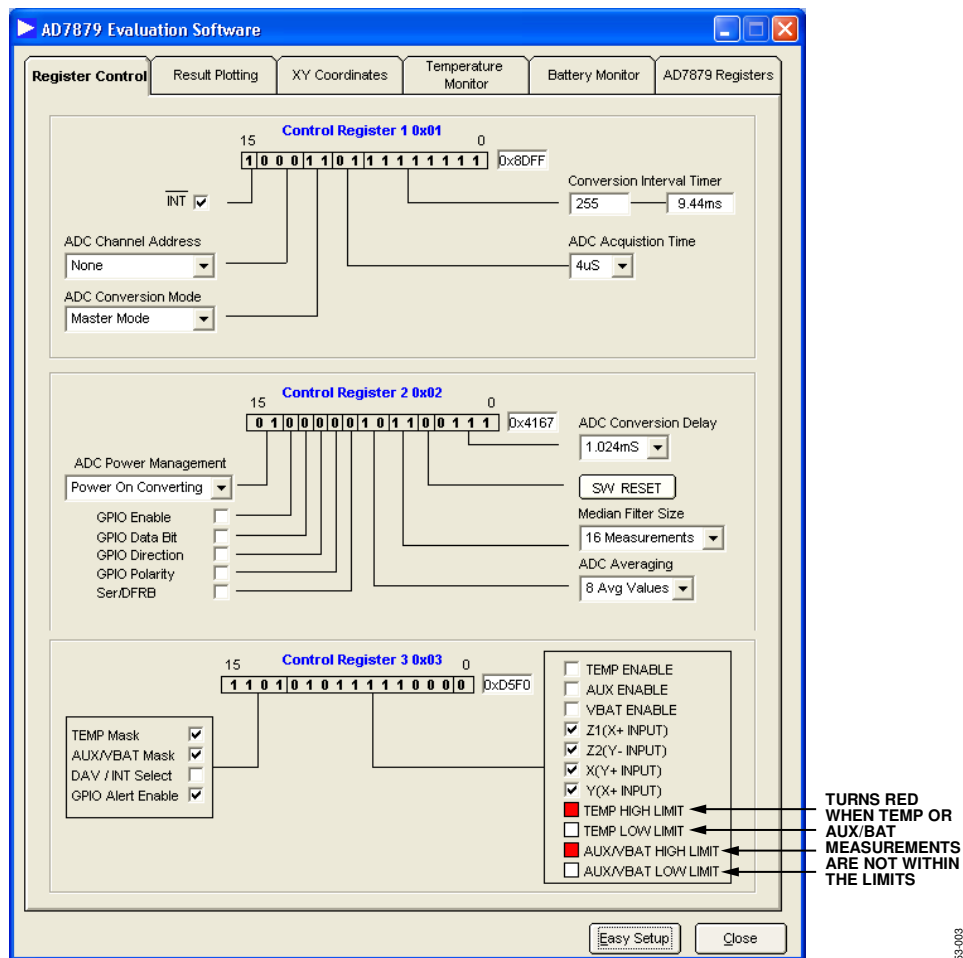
AD7879 Evaluation Software

Register Control | Result Plotting | XY Coordinates | Temperature Monitor | Battery Monitor | AD7879 Registers

Control Register 1 0x01
15 0
1 0 0 0 1 1 0 1 1 1 1 1 1 1 1 1
0x8DFF
$\overline{INT}$
Conversion Interval Timer
255
9.44ms
ADC Channel Address
None
ADC Acquistion Time
4uS
ADC Conversion Mode
Master Mode

Control Register 2 0x02
15 0
0 1 0 0 0 0 0 1 0 1 1 0 0 1 1 1
0x4167
ADC Conversion Delay
1.024mS
ADC Power Management
Power On Converting
SW RESET
GPIO Enable
GPIO Data Bit
GPIO Direction
GPIO Polarity
Ser/DFRB
Median Filter Size
16 Measurements
ADC Averaging
8 Avg Values

Control Register 3 0x03
15 0
1 1 0 1 0 1 0 1 1 1 1 1 0 0 0 0
0xD5F0
TEMP ENABLE
AUX ENABLE
VBAT ENABLE
Z1(X+ INPUT)
Z2(Y- INPUT)
X(Y+ INPUT)
Y(X+ INPUT)
TEMP HIGH LIMIT
TEMP LOW LIMIT
AUX/VBAT HIGH LIMIT
AUX/VBAT LOW LIMIT
TEMP Mask
AUX/VBAT Mask
DAV / INT Select
GPIO Alert Enable

TURNS RED WHEN TEMP OR AUX/BAT MEASUREMENTS ARE NOT WITHIN THE LIMITS

Easy Setup
Close

53-003